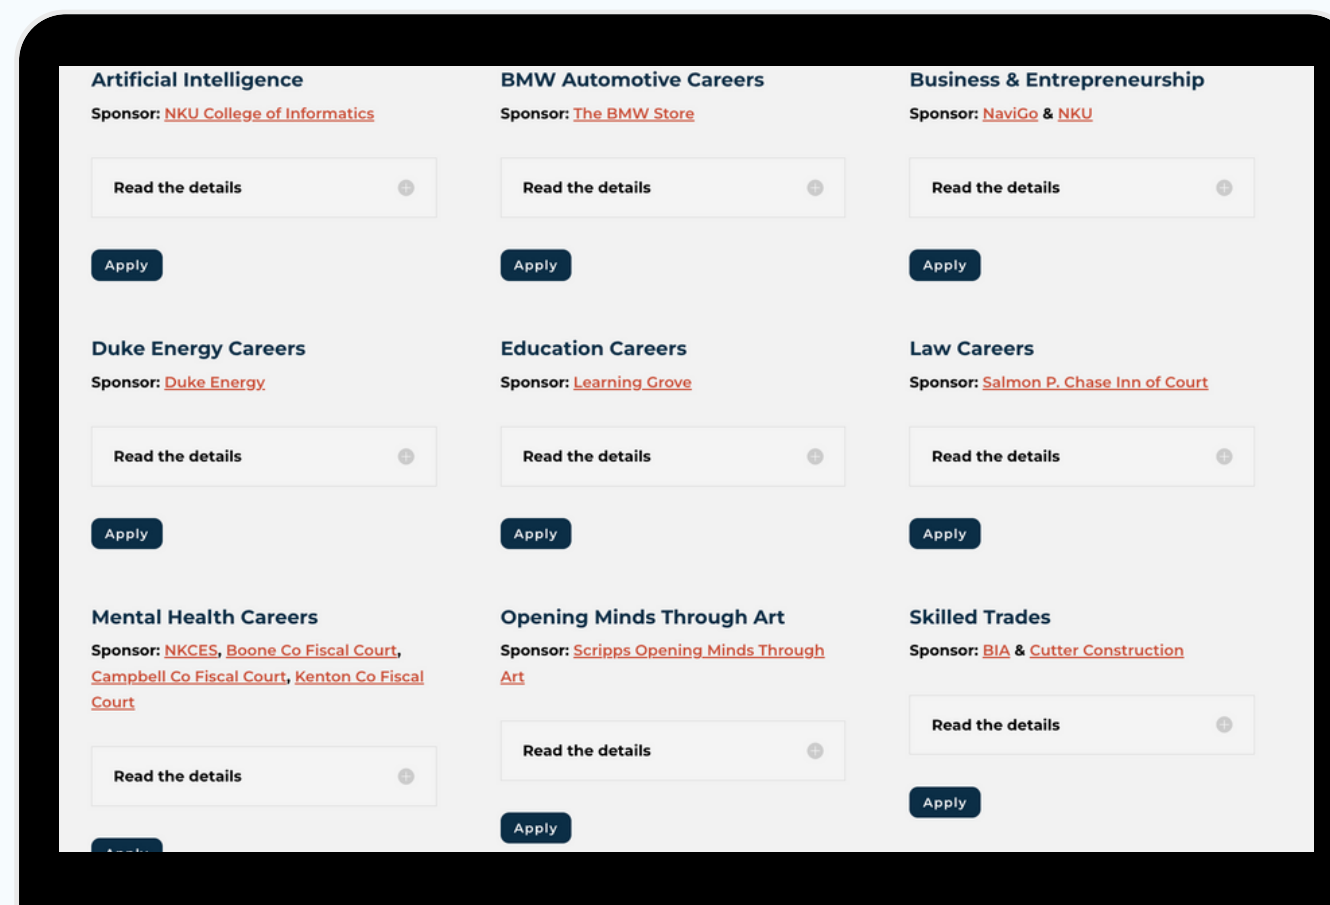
Artificial Intelligence

Sponsor: NKU College of Informatics

Read the details

Apply

BMW Automotive Careers

Sponsor: The BMW Store

Read the details

Apply

Business & Entrepreneurship

Sponsor: NaviGo & NKU

Read the details

Apply

Duke Energy Careers

Sponsor: Duke Energy

Read the details

Apply

Education Careers

Sponsor: Learning Grove

Read the details

Apply

Law Careers

Sponsor: Salmon P. Chase Inn of Court

Read the details

Apply

Mental Health Careers

Sponsor: NKCES, Boone Co Fiscal Court, Campbell Co Fiscal Court, Kenton Co Fiscal Court

Read the details

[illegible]

Opening Minds Through Art

Sponsor: Scripps Opening Minds Through Art

Read the details

Apply

Skilled Trades

Sponsor: BIA & Cutter Construction

Read the details

Apply